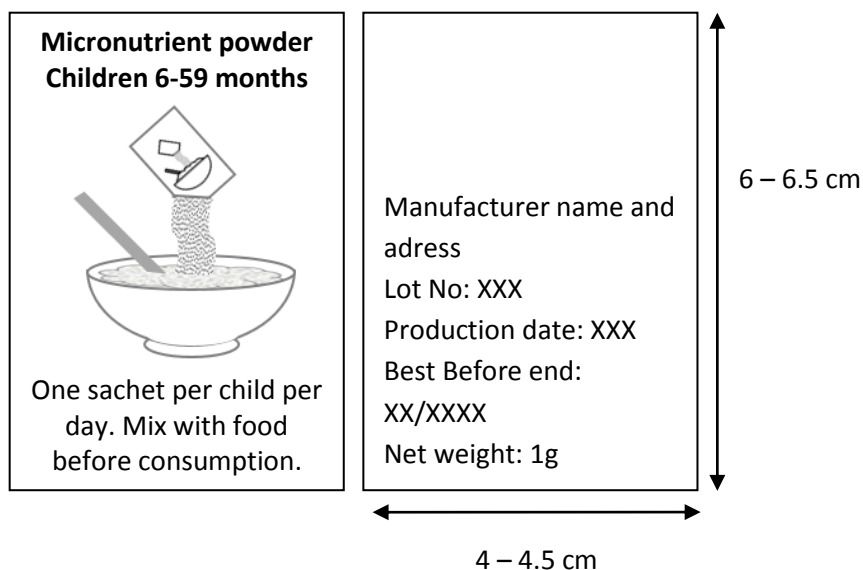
**Micronutrient powder Children 6-59 months**

One sachet per child per day. Mix with food before consumption.

Manufacturer name and adress
Lot No: XXX
Production date: XXX
Best Before end: XX/XXXX
Net weight: 1g

6 – 6.5 cm

4 – 4.5 cm